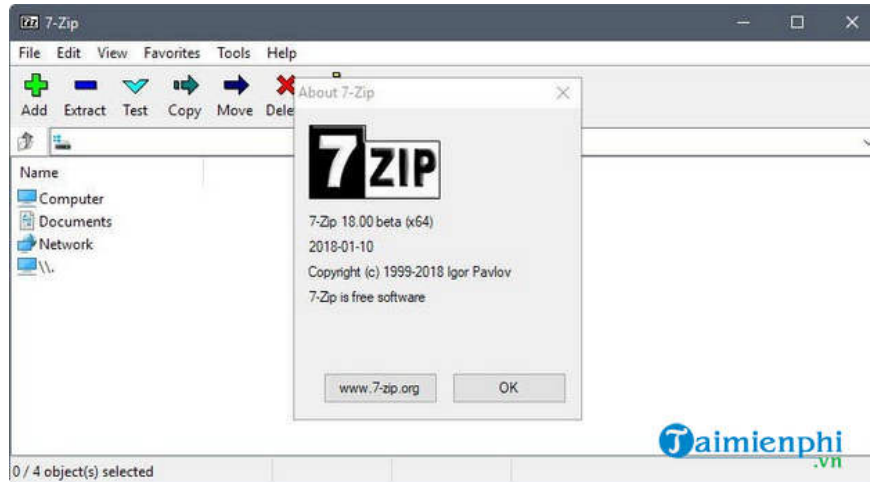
7-Zip

File Edit View Favorites Tools Help

Add Extract Test Copy Move Dele

Name

Computer
Documents
Network
\\.

About 7-Zip

7ZIP

7-Zip 18.00 beta (x64)

2018-01-10

Copyright (c) 1999-2018 Igor Pavlov

7-Zip is free software

www.7-zip.org

OK

Taimienphi
.vn

0 / 4 object(s) selected